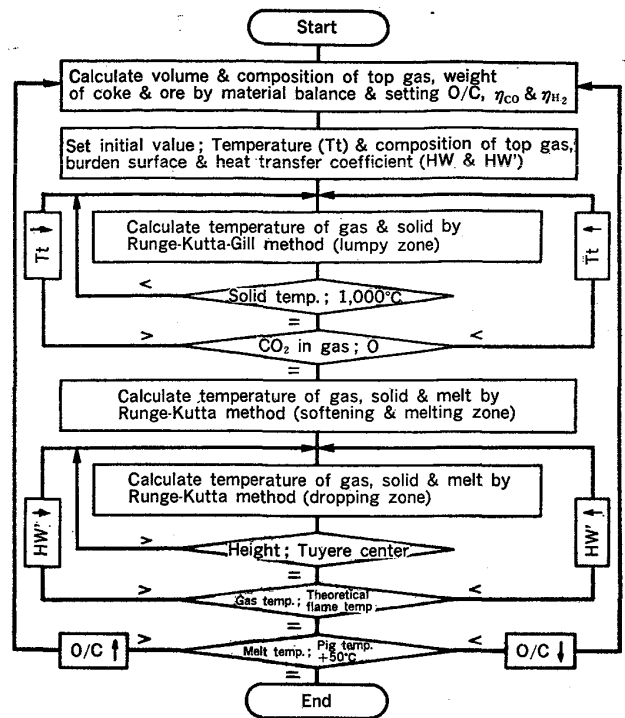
Start

Calculate volume & composition of top gas, weight of coke & ore by material balance & setting O/C, $\eta_{CO}$ & $\eta_{H_2}$

Set initial value; Temperature (Tt) & composition of top gas, burden surface & heat transfer coefficient (HW & HW')

Tt ↓

Calculate temperature of gas & solid by Runge-Kutta-Gill method (lumpy zone)

Tt ↑

<

Solid temp.; 1,000°C

=

>

$CO_2$ in gas; 0

<

=

Calculate temperature of gas, solid & melt by Runge-Kutta method (softening & melting zone)

HW' ↓

Calculate temperature of gas, solid & melt by Runge-Kutta method (dropping zone)

HW' ↑

>

Height; Tuyere center

=

>

Gas temp.; Theoretical flame temp

<

=

O/C ↑

>

Melt temp.; Pig temp. +50°C

<

O/C ↓

=

End